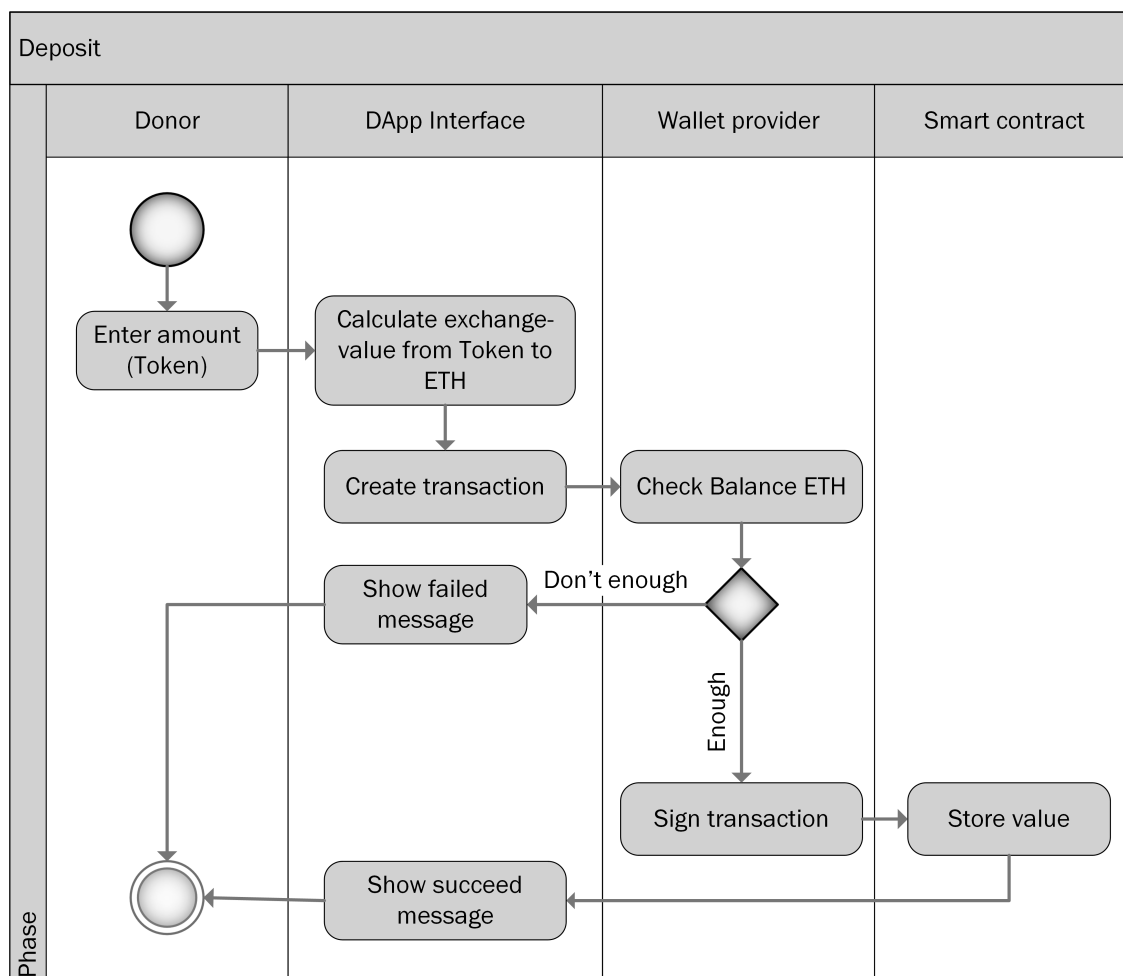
Deposit

Donor

DApp Interface

Wallet provider

Smart contract

Enter amount (Token)

Calculate exchange-value from Token to ETH

Create transaction

Check Balance ETH

Show failed message

Don't enough

Enough

Sign transaction

Store value

Show succeed message

Phase